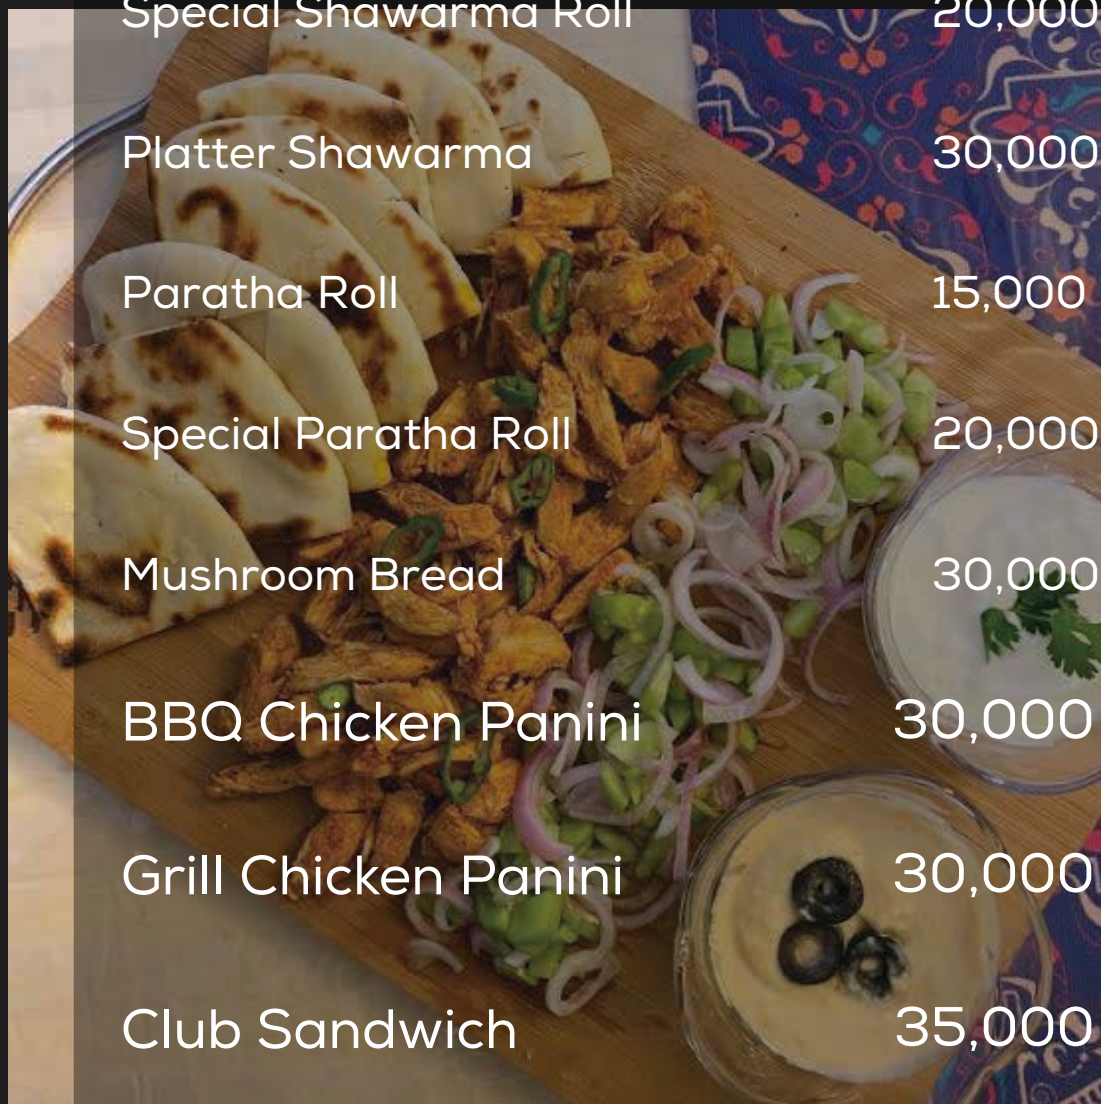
Special Shawarma Roll 20,000

Platter Shawarma 30,000

Paratha Roll 15,000

Special Paratha Roll 20,000

Mushroom Bread 30,000

BBQ Chicken Panini 30,000

Grill Chicken Panini 30,000

Club Sandwich 35,000